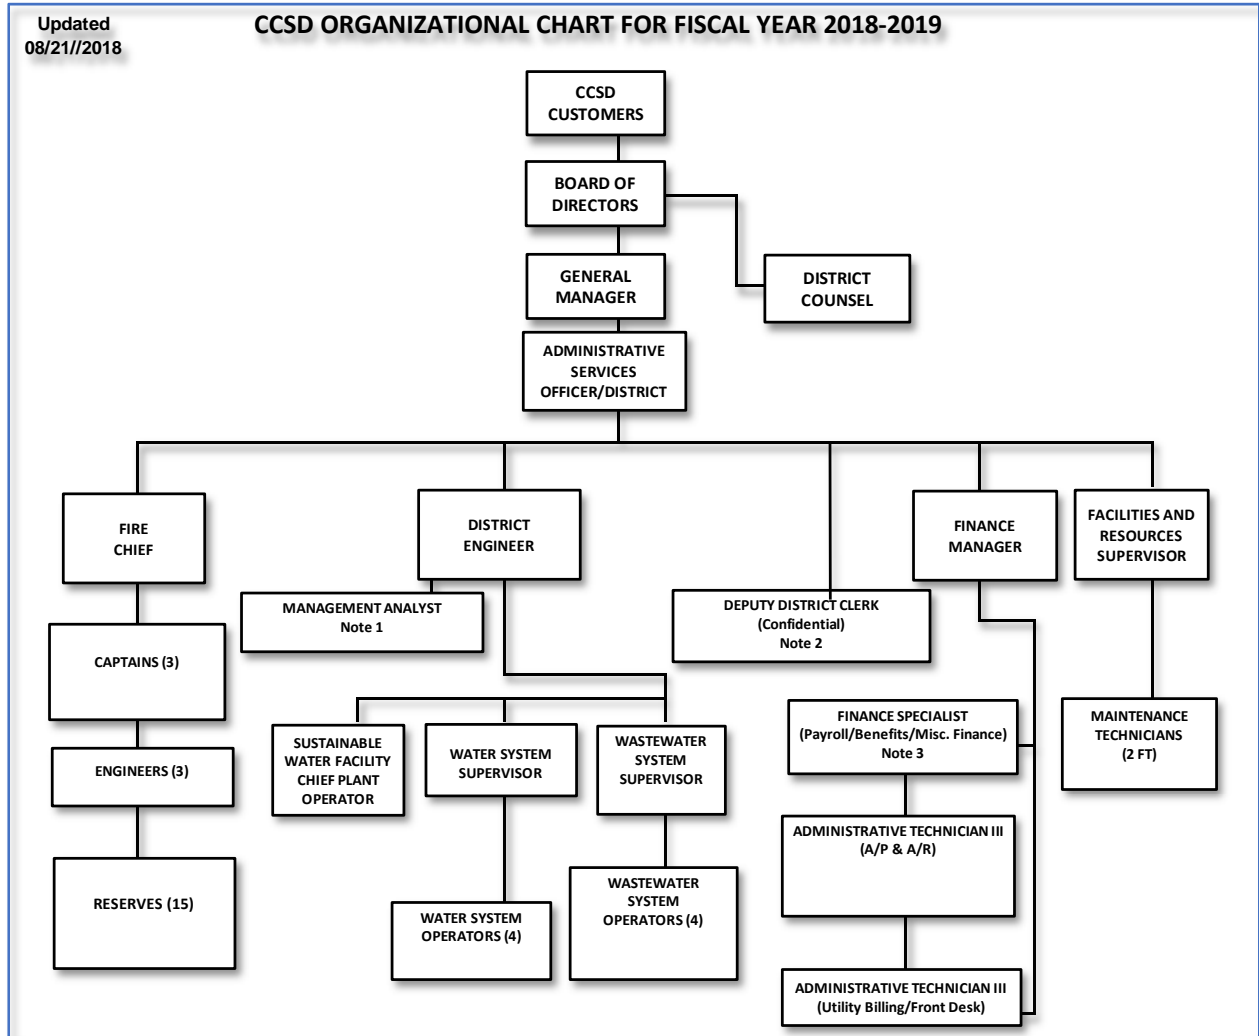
Updated 08/21//2018

CCSD ORGANIZATIONAL CHART FOR FISCAL YEAR 2018-2019

CCSD CUSTOMERS

BOARD OF DIRECTORS

DISTRICT COUNSEL

GENERAL MANAGER

ADMINISTRATIVE SERVICES OFFICER/DISTRICT

FIRE CHIEF

CAPTAINS (3)

ENGINEERS (3)

RESERVES (15)

DISTRICT ENGINEER

MANAGEMENT ANALYST
Note 1

SUSTAINABLE WATER FACILITY CHIEF PLANT OPERATOR

WATER SYSTEM SUPERVISOR

WATER SYSTEM OPERATORS (4)

WASTEWATER SYSTEM SUPERVISOR

WASTEWATER SYSTEM OPERATORS (4)

DEPUTY DISTRICT CLERK
(Confidential)
Note 2

FINANCE MANAGER

FINANCE SPECIALIST
(Payroll/Benefits/Misc. Finance)
Note 3

ADMINISTRATIVE TECHNICIAN III
(A/P & A/R)

ADMINISTRATIVE TECHNICIAN III
(Utility Billing/Front Desk)

FACILITIES AND RESOURCES SUPERVISOR

MAINTENANCE TECHNICIANS
(2 FT)